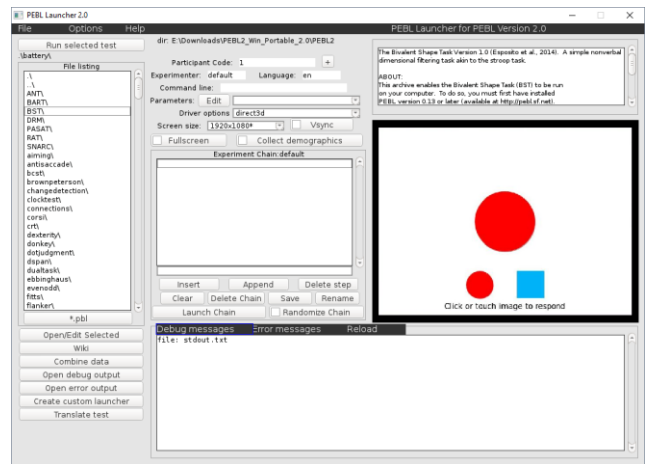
PEBL Launcher 2.0

File Options Help

PEBL Launcher for PEBL Version 2.0

Run selected test

\battery\

File listing

.\
..\
ANT\
BART\
BST\
DRM\
PASAT\
RAT\
SNARC\
aiming\
antisaccade\
bcst\
brownpeterson\
changedetection\
clocktest\
connections\
corsi\
crt\
dexterity\
donkey\
dotjudgment\
dspan\
dualtask\
ebbinghaus\
evenodd\
fitts\
flanker\

*.pbl

Open/Edit Selected
Wiki
Combine data
Open debug output
Open error output
Create custom launcher
Translate test

dir: E:\Downloads\PEBL2_Win_Portable_2.0\PEBL2

Participant Code: 1 +
Experimenter: default Language: en
Command line:
Parameters: Edit
Driver options direct3d
Screen size: 1920x1080* Vsync
Fullscreen Collect demographics

Experiment Chain:default

Insert Append Delete step
Clear Delete Chain Save Rename
Launch Chain Randomize Chain

The Bivalent Shape Task Version 1.0 (Esposito et al., 2014). A simple nonverbal dimensional filtering task akin to the stroop task.

ABOUT:
This archive enables the Bivalent Shape Task (BST) to be run on your computer. To do so, you must first have installed PEBL version 0.13 or later (available at http://pebl.sf.net).

Click or touch image to respond

Debug messages Error messages Reload

file: stdout.txt